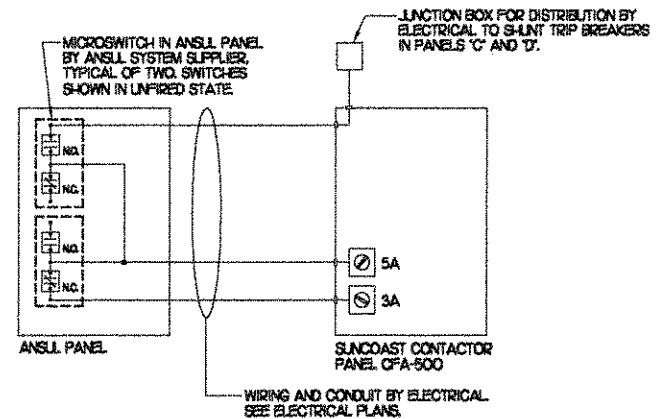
MICROSWITCH IN ANSUL PANEL BY ANSUL SYSTEM SUPPLIER, TYPICAL OF TWO. SWITCHES SHOWN IN UNFIRED STATE.

JUNCTION BOX FOR DISTRIBUTION BY ELECTRICAL TO SHUNT TRIP BREAKERS IN PANELS 'C' AND 'D'.

N.O.

N.C.

N.O.

N.C.

5A

3A

ANSUL PANEL

SUNCOAST CONTACTOR PANEL CFA-500

WIRING AND CONDUIT BY ELECTRICAL. SEE ELECTRICAL PLANS.